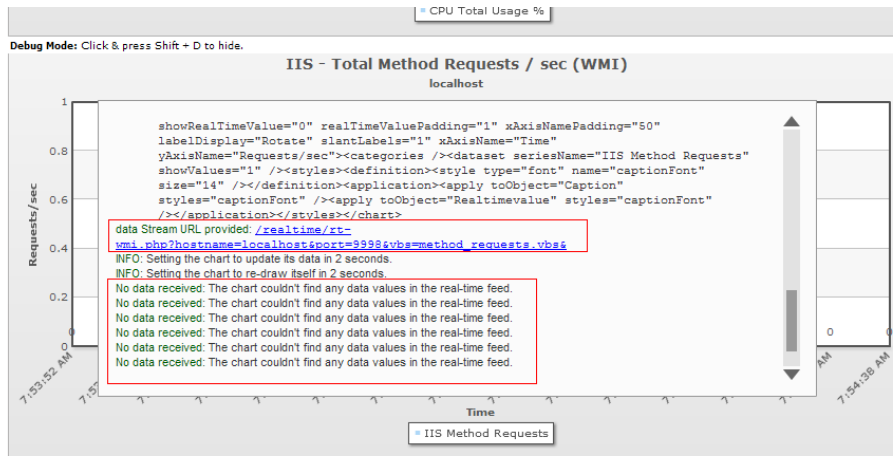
CPU Total Usage %

Debug Mode: Click & press Shift + D to hide.

IIS - Total Method Requests / sec (WMI)

localhost

1

0.8

0.6

0.4

0.2

0

Requests/sec

showRealTimeValue="0" realTimeValuePadding="1" xAxisNamePadding="50" labelDisplay="Rotate" slantLabels="1" xAxisName="Time" yAxisName="Requests/sec"><categories /><dataset seriesName="IIS Method Requests" showValues="1" /><styles><definition><style type="font" name="captionFont" size="14" /></definition><application><apply toObject="Caption" styles="captionFont" /><apply toObject="Realtimevalue" styles="captionFont" /></application></styles></chart>

data Stream URL provided: /realtime/rt-wmi.php?hostname=localhost&port=9998&vbs=method_requests.vbs&

INFO: Setting the chart to update its data in 2 seconds.

INFO: Setting the chart to re-draw itself in 2 seconds.

No data received: The chart couldn't find any data values in the real-time feed.
No data received: The chart couldn't find any data values in the real-time feed.
No data received: The chart couldn't find any data values in the real-time feed.
No data received: The chart couldn't find any data values in the real-time feed.
No data received: The chart couldn't find any data values in the real-time feed.
No data received: The chart couldn't find any data values in the real-time feed.

0 0

7:53:52 AM

7:5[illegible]

7:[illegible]

7:54:38 AM

Time

IIS Method Requests